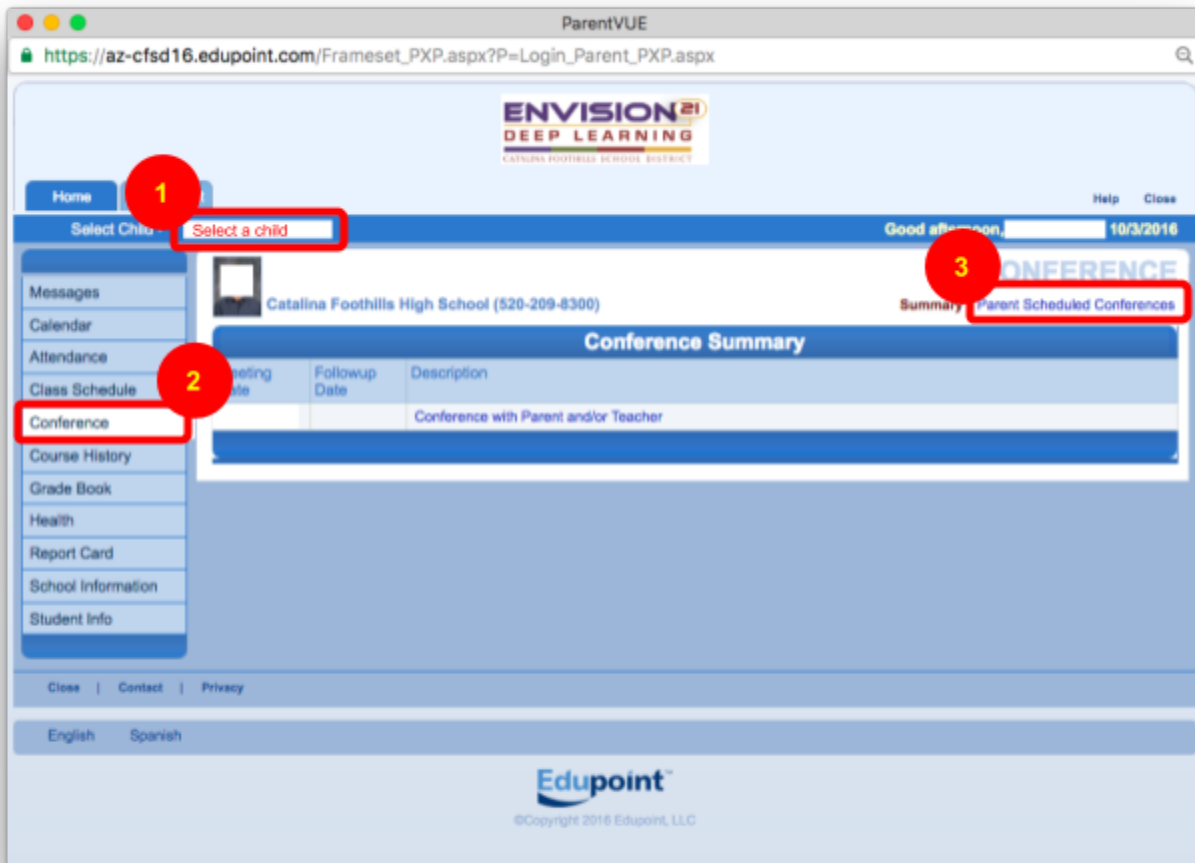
ParentVUE

https://az-cfsd16.edupoint.com/Frameset_PXP.aspx?P=Login_Parent_PXP.aspx

ENVISION 21
DEEP LEARNING
CATALINA FOOTHILLS SCHOOL DISTRICT

Home

1

Help Close

Select Child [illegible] Select a child

Good af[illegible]n, 10/3/2016

3

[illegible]ONFERENCE

Catalina Foothills High School (520-209-8300)

Summary | Parent Scheduled Conferences

Messages
Calendar
Attendance
Class Schedule
Conference
Course History
Grade Book
Health
Report Card
School Information
Student Info

2

Conference Summary

| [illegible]eeting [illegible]ate | Followup Date | Description |
|---|---|---|
| | | Conference with Parent and/or Teacher |

Close | Contact | Privacy

English Spanish

Edupoint™

©Copyright 2016 Edupoint, LLC